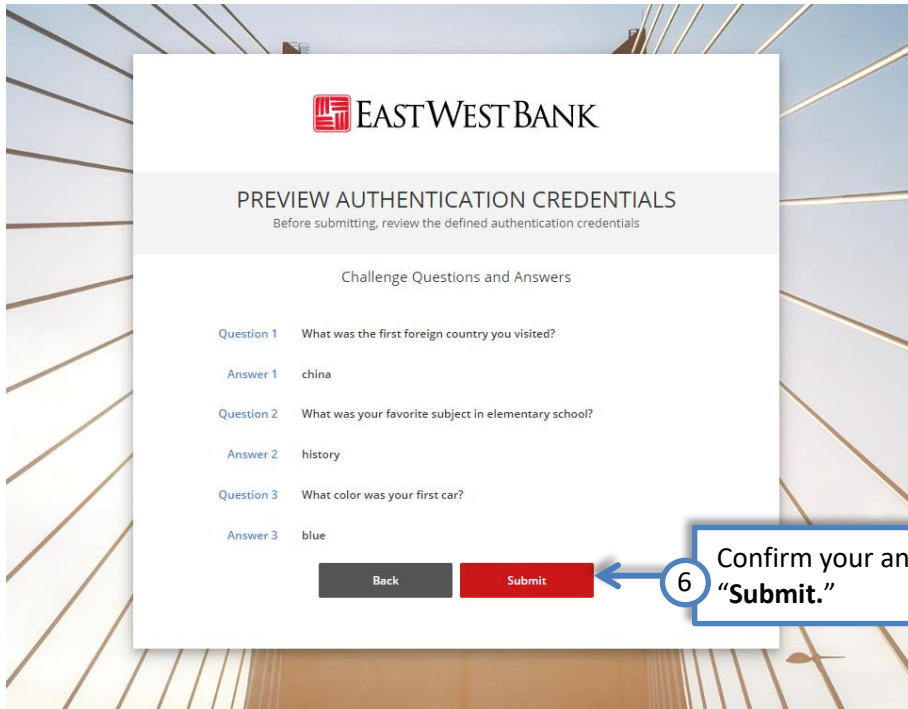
EASTWESTBANK

PREVIEW AUTHENTICATION CREDENTIALS
Before submitting, review the defined authentication credentials

Challenge Questions and Answers

Question 1 What was the first foreign country you visited?

Answer 1 china

Question 2 What was your favorite subject in elementary school?

Answer 2 history

Question 3 What color was your first car?

Answer 3 blue

Back Submit

6 Confirm your an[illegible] "**Submit.**"